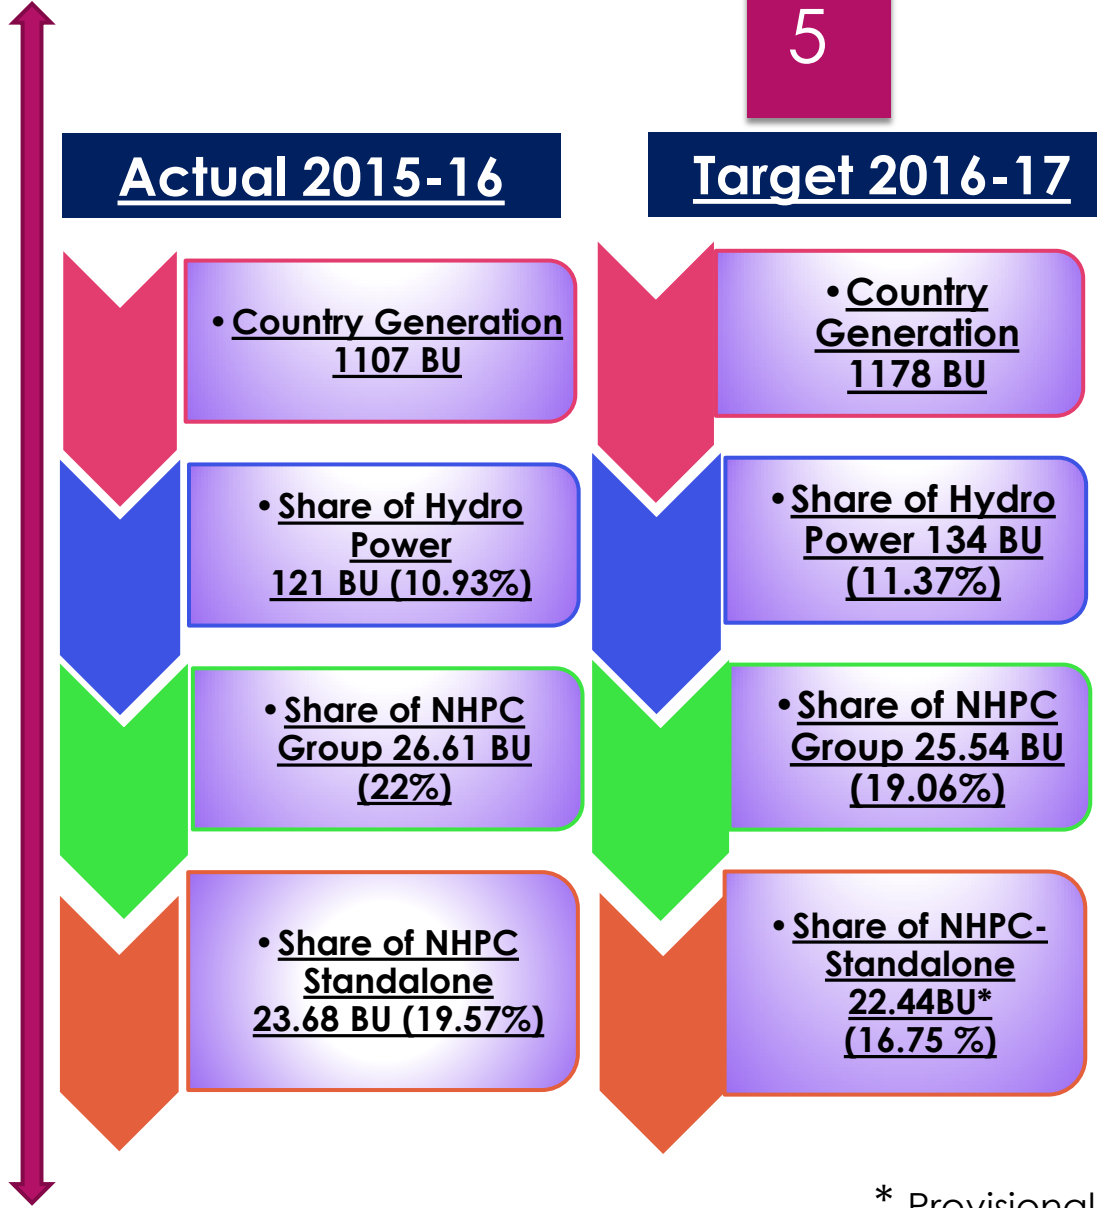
5

Actual 2015-16

Target 2016-17

• Country Generation 1107 BU

• Share of Hydro Power 121 BU (10.93%)

• Share of NHPC Group 26.61 BU (22%)

• Share of NHPC Standalone 23.68 BU (19.57%)

• Country Generation 1178 BU

• Share of Hydro Power 134 BU (11.37%)

• Share of NHPC Group 25.54 BU (19.06%)

• Share of NHPC-Standalone 22.44BU* (16.75 %)

* Provisional